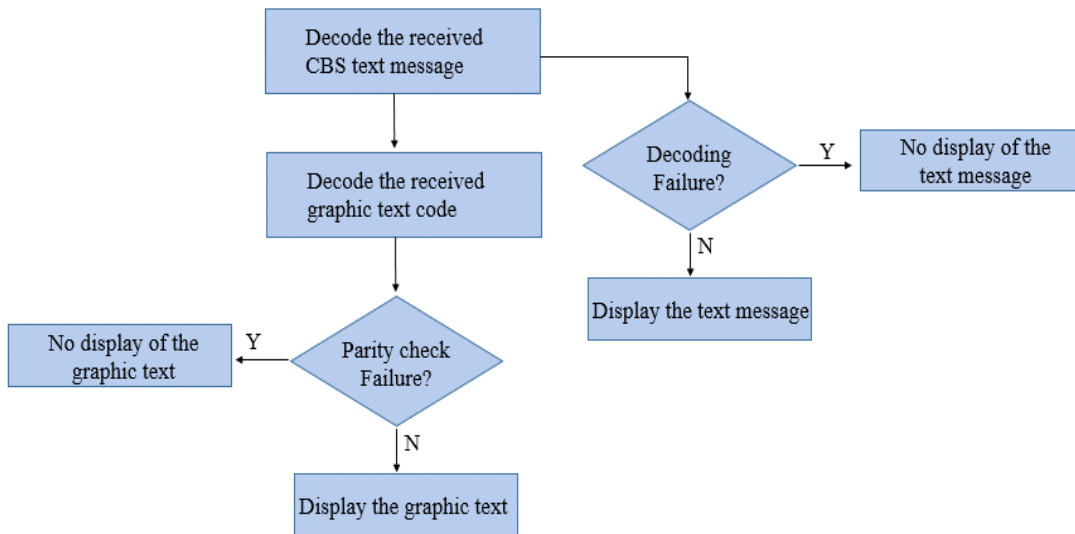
Decode the received CBS text message

Decode the received graphic text code

Decoding Failure?

Y

No display of the text message

N

Display the text message

Parity check Failure?

Y

No display of the graphic text

N

Display the graphic text